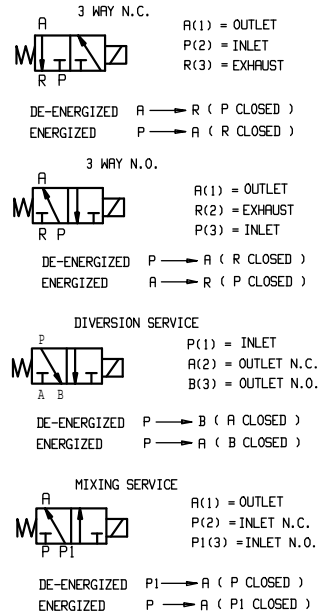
3 WAY N.C.

A

R P

A(1) = OUTLET
P(2) = INLET
R(3) = EXHAUST

DE-ENERGIZED A ⟶ R ( P CLOSED )
ENERGIZED P ⟶ A ( R CLOSED )

3 WAY N.O.

A

R P

A(1) = OUTLET
R(2) = EXHAUST
P(3) = INLET

DE-ENERGIZED P ⟶ A ( R CLOSED )
ENERGIZED A ⟶ R ( P CLOSED )

DIVERSION SERVICE

P

A B

P(1) = INLET
A(2) = OUTLET N.C.
B(3) = OUTLET N.O.

DE-ENERGIZED P ⟶ B ( A CLOSED )
ENERGIZED P ⟶ A ( B CLOSED )

MIXING SERVICE

A

P P1

A(1) = OUTLET
P(2) = INLET N.C.
P1(3) = INLET N.O.

DE-ENERGIZED P1 ⟶ A ( P CLOSED )
ENERGIZED P ⟶ A ( P1 CLOSED )